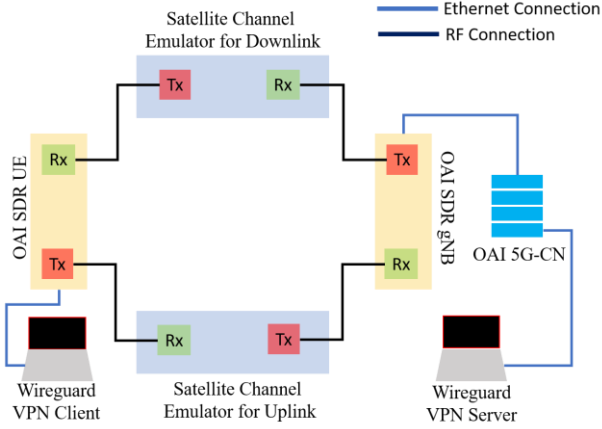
Ethernet Connection
RF Connection

Satellite Channel Emulator for Downlink

Tx
Rx

OAI SDR UE
Rx
Tx

OAI SDR gNB
Tx
Rx

OAI 5G-CN

Rx
Tx

Satellite Channel Emulator for Uplink

Wireguard VPN Client

Wireguard VPN Server